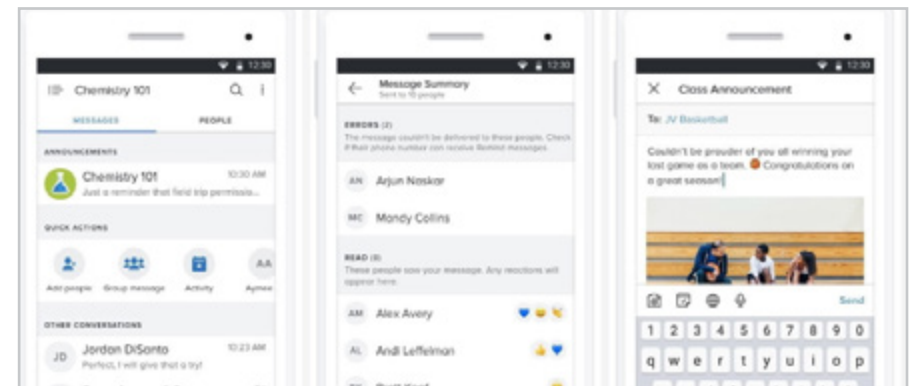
12:30

Chemistry 101

MESSAGES

PEOPLE

ANNOUNCEMENTS

Chemistry 101

10:30 AM

Just a reminder that field trip permissio...

QUICK ACTIONS

Add people

Group message

Activity

AA

Aymee

OTHER CONVERSATIONS

JD

Jordan DiSanto

10:23 AM

Perfect, I will give that a try!

12:30

Message Summary

Sent to 10 people

ERRORS (2)

The message couldn't be delivered to these people. Check if their phone number can receive Remind messages.

AN

Arjun Naskar

MC

Mandy Collins

READ (8)

These people saw your message. Any reactions will appear here.

AM

Alex Avery

AL

Andi Leffelman

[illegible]

12:30

Class Announcement

To: JV Basketball

Couldn't be prouder of you all winning your last game as a team. Congratulations on a great season!

Send

1 2 3 4 5 6 7 8 9 0

q w e r t y u i o p